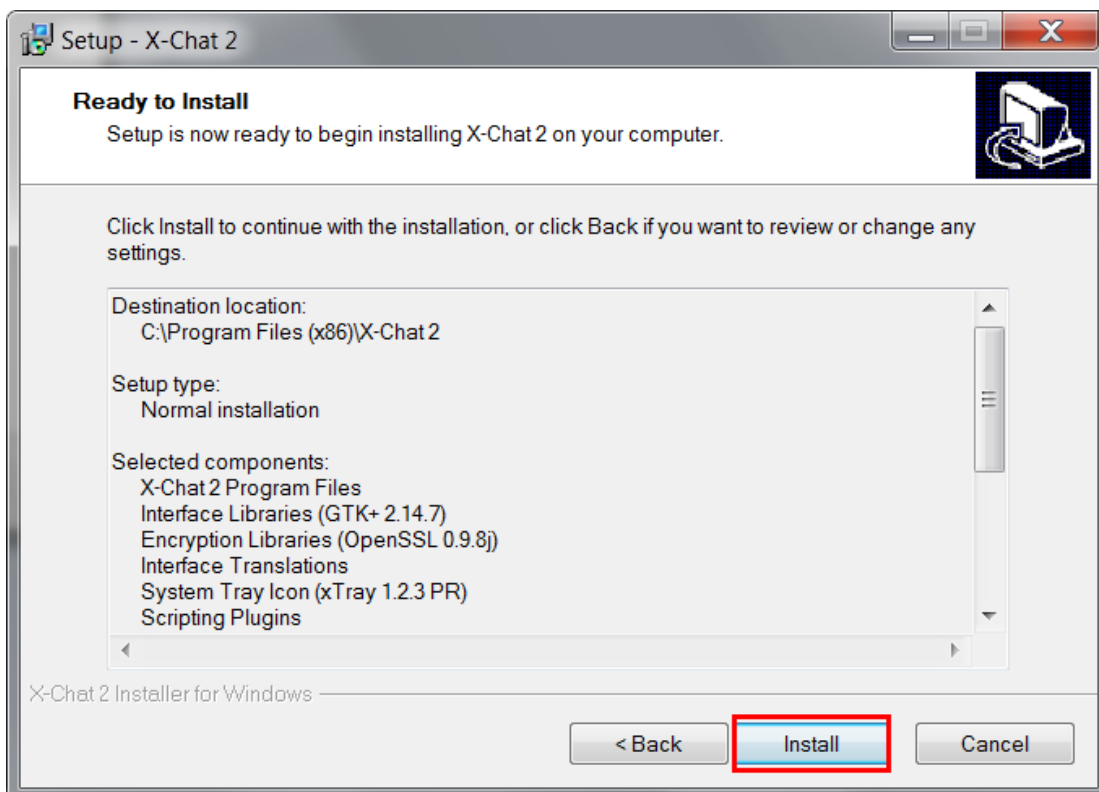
Setup - X-Chat 2

Ready to Install

Setup is now ready to begin installing X-Chat 2 on your computer.

Click Install to continue with the installation, or click Back if you want to review or change any settings.

Destination location:
C:\Program Files (x86)\X-Chat 2

Setup type:
Normal installation

Selected components:
X-Chat 2 Program Files
Interface Libraries (GTK+ 2.14.7)
Encryption Libraries (OpenSSL 0.9.8j)
Interface Translations
System Tray Icon (xTray 1.2.3 PR)
Scripting Plugins

X-Chat 2 Installer for Windows

< Back
Install
Cancel